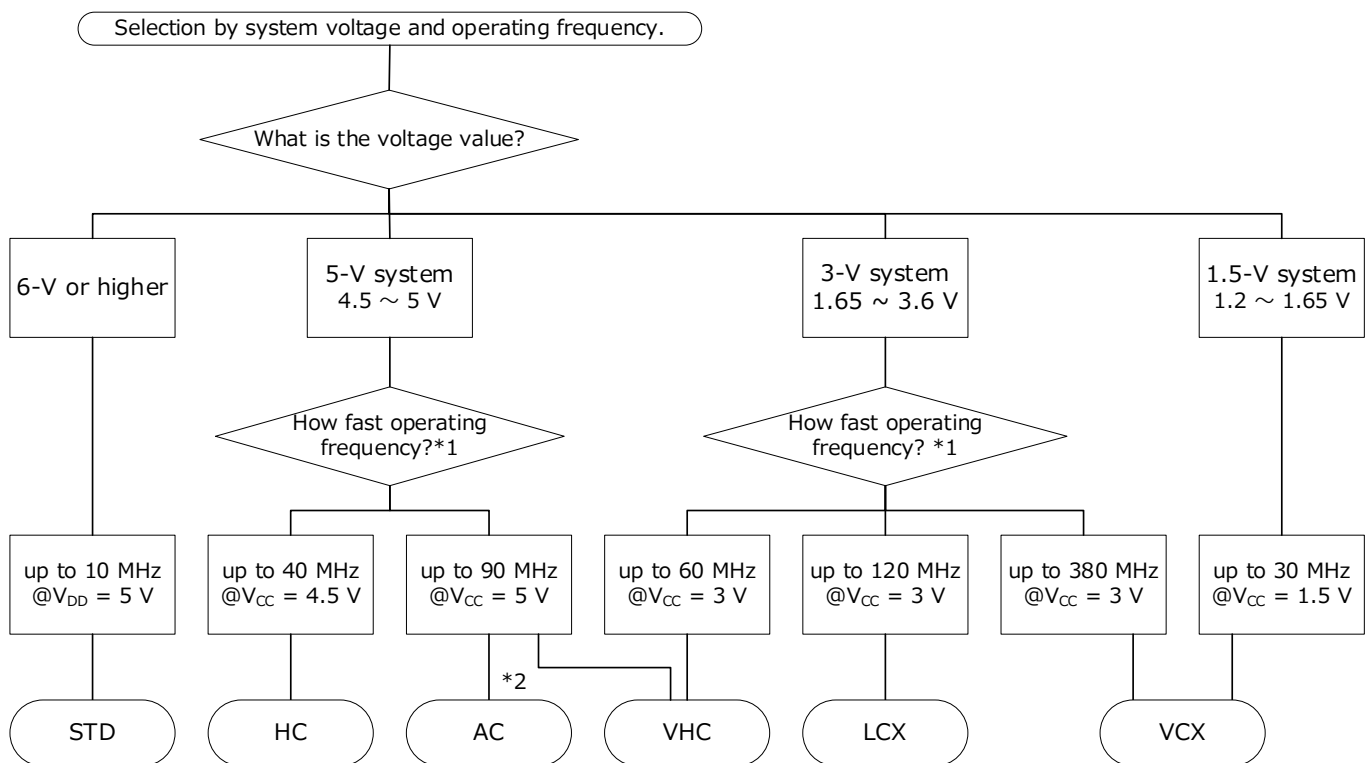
Selection by system voltage and operating frequency.

What is the voltage value?

6-V or higher

5-V system
4.5 ～ 5 V

3-V system
1.65 ～ 3.6 V

1.5-V system
1.2 ～ 1.65 V

How fast operating frequency?*1

How fast operating frequency? *1

up to 10 MHz
@$V_{DD}$ = 5 V

up to 40 MHz
@$V_{CC}$ = 4.5 V

up to 90 MHz
@$V_{CC}$ = 5 V

up to 60 MHz
@$V_{CC}$ = 3 V

up to 120 MHz
@$V_{CC}$ = 3 V

up to 380 MHz
@$V_{CC}$ = 3 V

up to 30 MHz
@$V_{CC}$ = 1.5 V

*2

STD

HC

AC

VHC

LCX

VCX